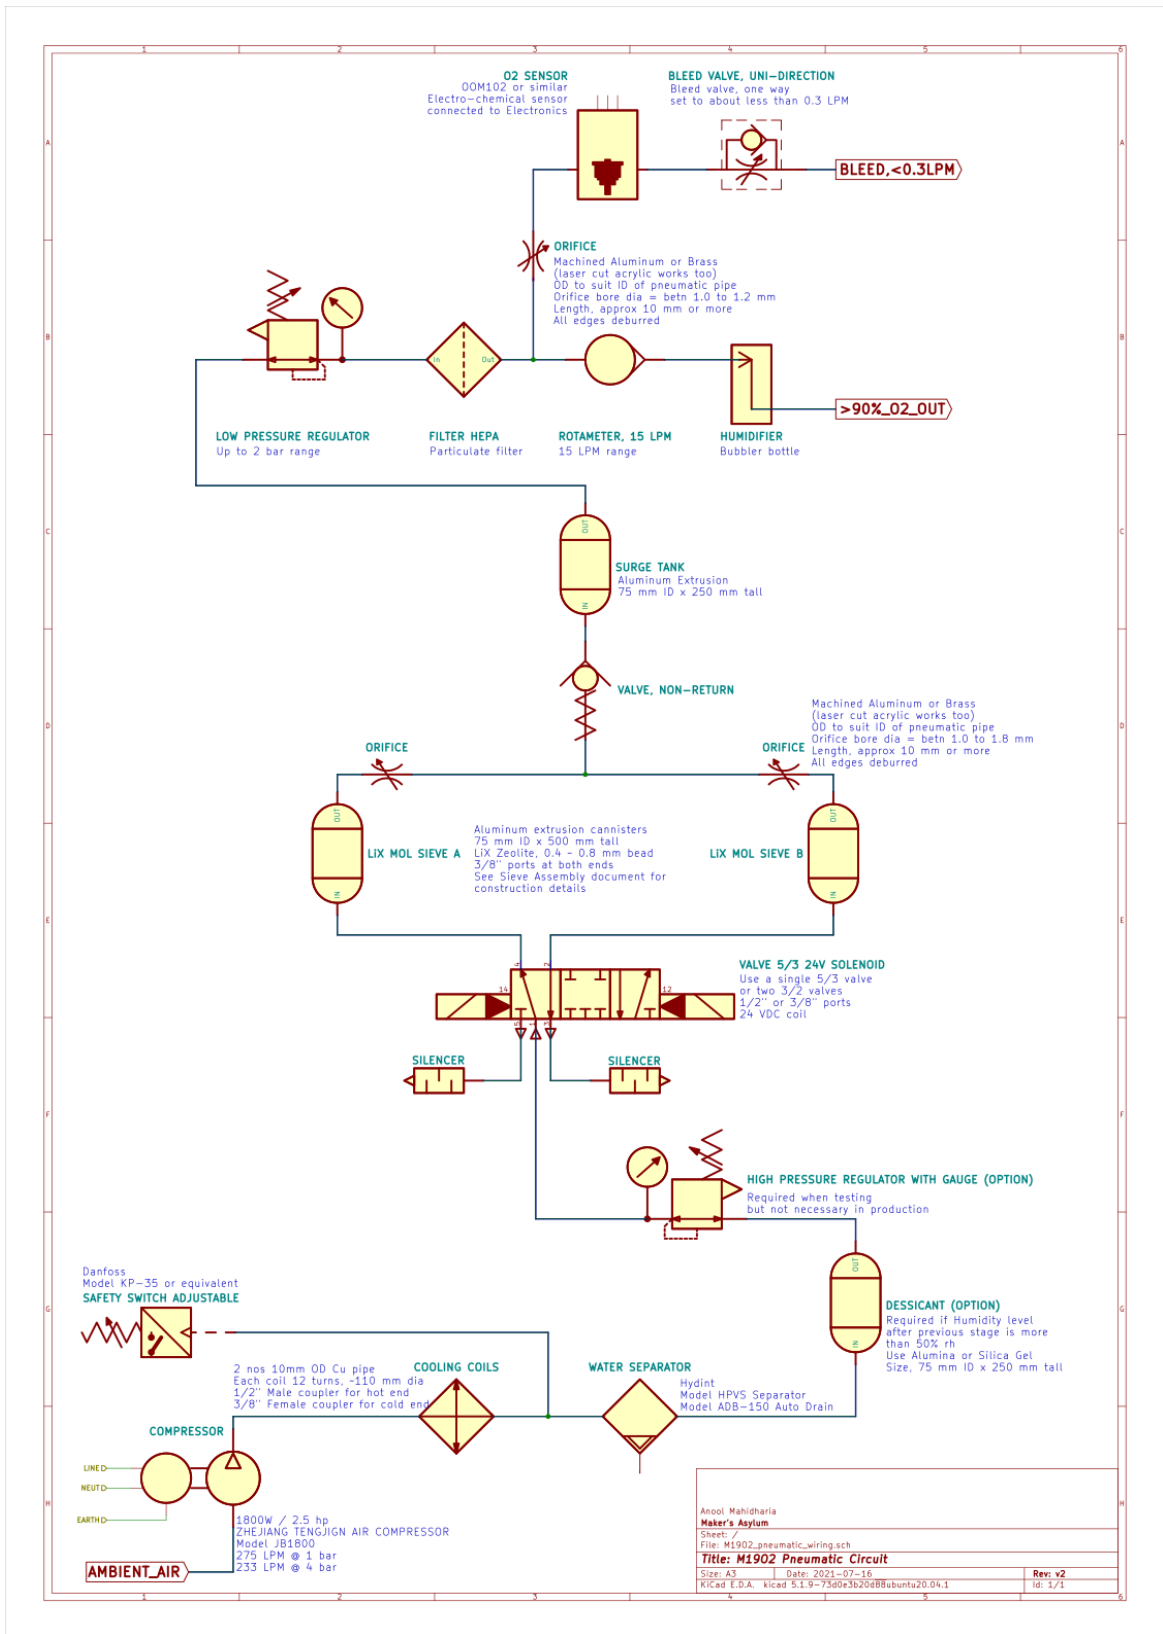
1 2 3 4 5 6

A

O2 SENSOR
OOM102 or similar
Electro-chemical sensor
connected to Electronics

BLEED VALVE, UNI-DIRECTION
Bleed valve, one way
set to about less than 0.3 LPM

BLEED,<0.3LPM

ORIFICE
Machined Aluminum or Brass
(laser cut acrylic works too)
OD to suit ID of pneumatic pipe
Orifice bore dia = betn 1.0 to 1.2 mm
Length, approx 10 mm or more
All edges deburred

B

In Out

>90%_O2_OUT

LOW PRESSURE REGULATOR
Up to 2 bar range

FILTER HEPA
Particulate filter

ROTAMETER, 15 LPM
15 LPM range

HUMIDIFIER
Bubbler bottle

C

OUT

SURGE TANK
Aluminum Extrusion
75 mm ID x 250 mm tall

IN

VALVE, NON-RETURN

D

Machined Aluminum or Brass
(laser cut acrylic works too)
OD to suit ID of pneumatic pipe
Orifice bore dia = betn 1.0 to 1.8 mm
Length, approx 10 mm or more
All edges deburred

ORIFICE

ORIFICE

OUT

LiX MOL SIEVE A

Aluminum extrusion cannisters
75 mm ID x 500 mm tall
LiX Zeolite, 0.4 - 0.8 mm bead
3/8" ports at both ends
See Sieve Assembly document for
construction details

LiX MOL SIEVE B

OUT

IN

IN

E

VALVE 5/3 24V SOLENOID
Use a single 5/3 valve
or two 3/2 valves
1/2" or 3/8" ports
24 VDC coil

4 2
14 12
5 1 3

SILENCER

SILENCER

F

HIGH PRESSURE REGULATOR WITH GAUGE (OPTION)
Required when testing
but not necessary in production

OUT

Danfoss
Model KP-35 or equivalent
SAFETY SWITCH ADJUSTABLE

G

DESSICANT (OPTION)
Required if Humidity level
after previous stage is more
than 50% rh
Use Alumina or Silica Gel
Size, 75 mm ID x 250 mm tall

IN

2 nos 10mm OD Cu pipe
Each coil 12 turns, ~110 mm dia
1/2" Male coupler for hot end
3/8" Female coupler for cold end

COOLING COILS

WATER SEPARATOR
Hydint
Model HPVS Separator
Model ADB-150 Auto Drain

COMPRESSOR

LINE
NEUT
EARTH

H

1800W / 2.5 hp
ZHEJIANG TENGJIGN AIR COMPRESSOR
Model JB1800
275 LPM @ 1 bar
233 LPM @ 4 bar

AMBIENT_AIR

Anool Mahidharia
Maker's Asylum
Sheet: /
File: M1902_pneumatic_wiring.sch
Title: M1902 Pneumatic Circuit
Size: A3 Date: 2021-07-16 Rev: v2
KiCad E.D.A. kicad 5.1.9-73d0e3b20d8ubuntu20.04.1 Id: 1/1